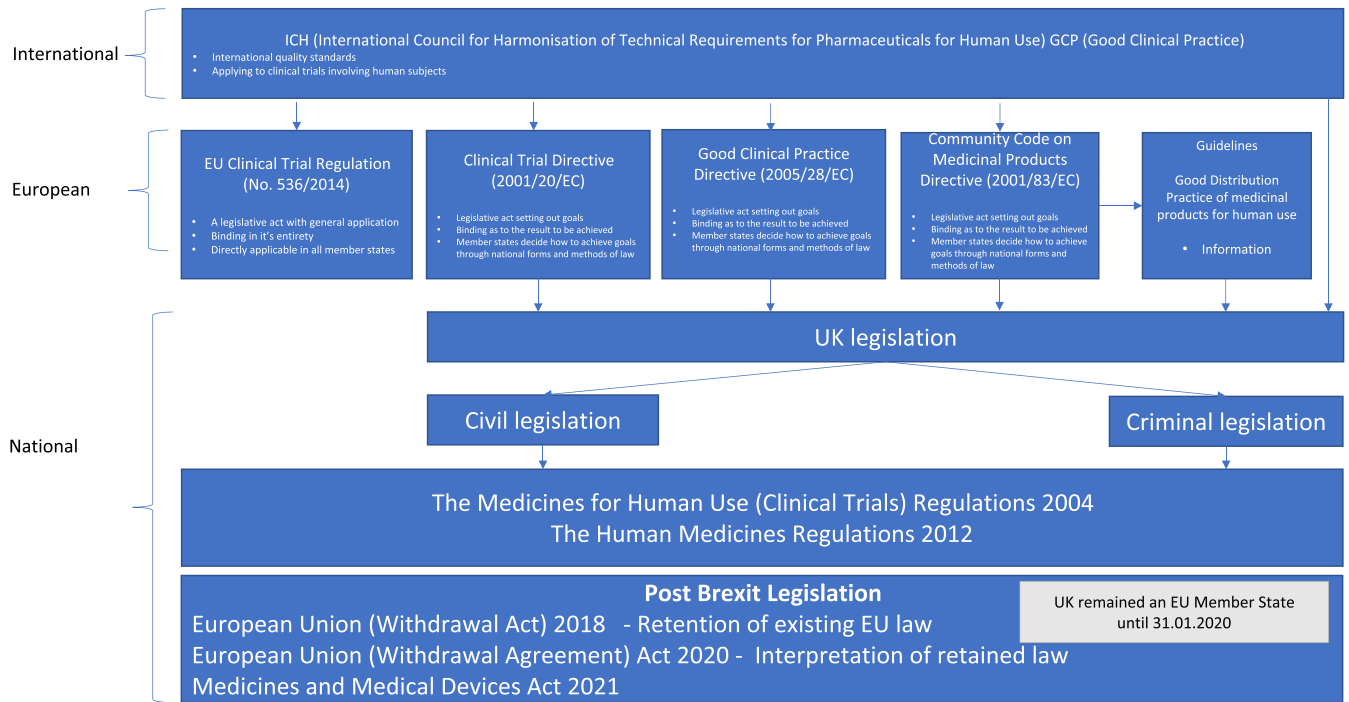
International

ICH (International Council for Harmonisation of Technical Requirements for Pharmaceuticals for Human Use) GCP (Good Clinical Practice)
• International quality standards
• Applying to clinical trials involving human subjects

European

EU Clinical Trial Regulation (No. 536/2014)
• A legislative act with general application
• Binding in it's entirety
• Directly applicable in all member states

Clinical Trial Directive (2001/20/EC)
• Legislative act setting out goals
• Binding as to the result to be achieved
• Member states decide how to achieve goals through national forms and methods of law

Good Clinical Practice Directive (2005/28/EC)
• Legislative act setting out goals
• Binding as to the result to be achieved
• Member states decide how to achieve goals through national forms and methods of law

Community Code on Medicinal Products Directive (2001/83/EC)
• Legislative act setting out goals
• Binding as to the result to be achieved
• Member states decide how to achieve goals through national forms and methods of law

Guidelines

Good Distribution Practice of medicinal products for human use

• Information

National

UK legislation

Civil legislation

Criminal legislation

The Medicines for Human Use (Clinical Trials) Regulations 2004
The Human Medicines Regulations 2012

Post Brexit Legislation
European Union (Withdrawal Act) 2018 - Retention of existing EU law
European Union (Withdrawal Agreement) Act 2020 - Interpretation of retained law
Medicines and Medical Devices Act 2021

UK remained an EU Member State until 31.01.2020